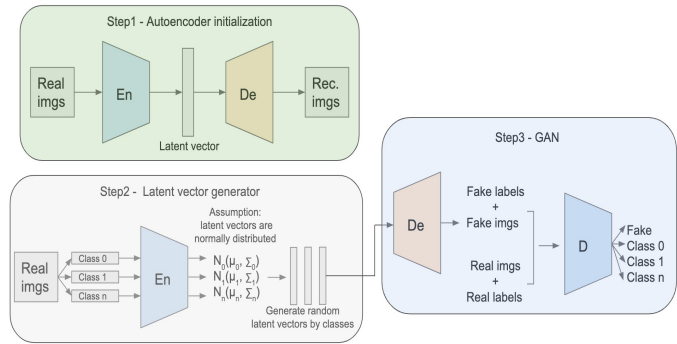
Step1 - Autoencoder initialization

Real imgs

En

Latent vector

De

Rec. imgs

Step2 - Latent vector generator

Real imgs

Class 0

Class 1

Class n

En

Assumption: latent vectors are normally distributed

$N_0(\mu_0, \Sigma_0)$

$N_1(\mu_1, \Sigma_1)$

$N_n(\mu_n, \Sigma_n)$

Generate random latent vectors by classes

Step3 - GAN

De

Fake labels + Fake imgs

Real imgs + Real labels

D

Fake

Class 0

Class 1

Class n